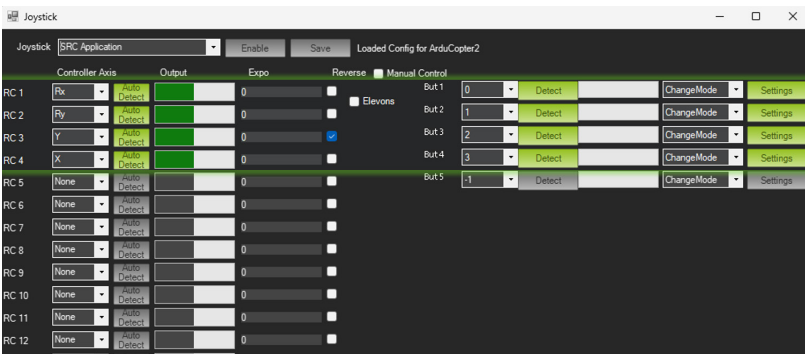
Joystick

Joystick SRC Application Enable Save Loaded Config for ArduCopter2

Controller Axis Output Expo Reverse Manual Control

| | Controller Axis | | Expo |
|---|---|---|---|
| RC 1 | Rx | Auto Detect | 0 |
| RC 2 | Ry | Auto Detect | 0 |
| RC 3 | Y | Auto Detect | 0 |
| RC 4 | X | Auto Detect | 0 |
| RC 5 | None | Auto Detect | 0 |
| RC 6 | None | Auto Detect | 0 |
| RC 7 | None | Auto Detect | 0 |
| RC 8 | None | Auto Detect | 0 |
| RC 9 | None | Auto Detect | 0 |
| RC 10 | None | Auto Detect | 0 |
| RC 11 | None | Auto Detect | 0 |
| RC 12 | None | Auto Detect | 0 |

Elevons

| | | | | |
|---|---|---|---|---|
| But 1 | 0 | Detect | ChangeMode | Settings |
| But 2 | 1 | Detect | ChangeMode | Settings |
| But 3 | 2 | Detect | ChangeMode | Settings |
| But 4 | 3 | Detect | ChangeMode | Settings |
| But 5 | -1 | Detect | ChangeMode | Settings |